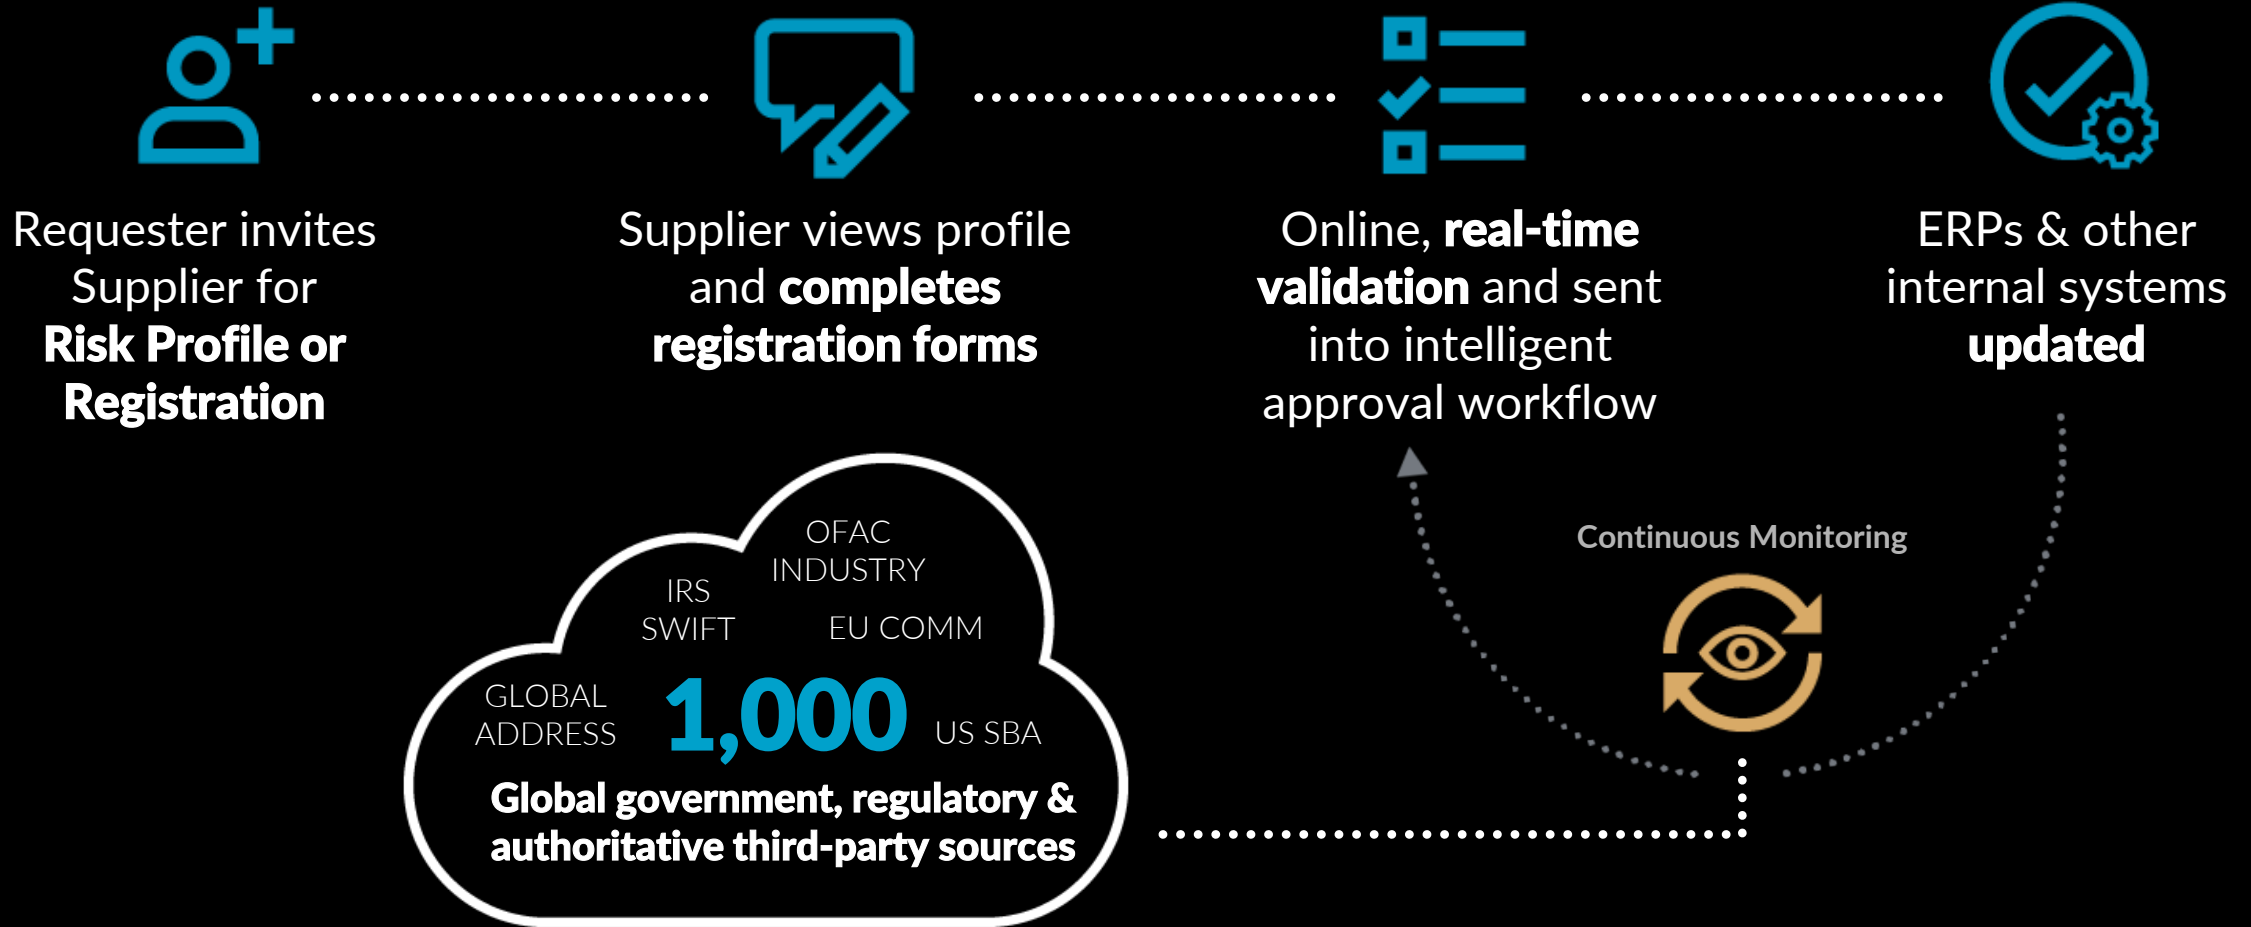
Requester invites Supplier for **Risk Profile or Registration**

Supplier views profile and **completes registration forms**

Online, **real-time validation** and sent into intelligent approval workflow

ERPs & other internal systems **updated**

OFAC
INDUSTRY
IRS
SWIFT
EU COMM
GLOBAL ADDRESS
1,000
US SBA
**Global government, regulatory & authoritative third-party sources**

Continuous Monitoring